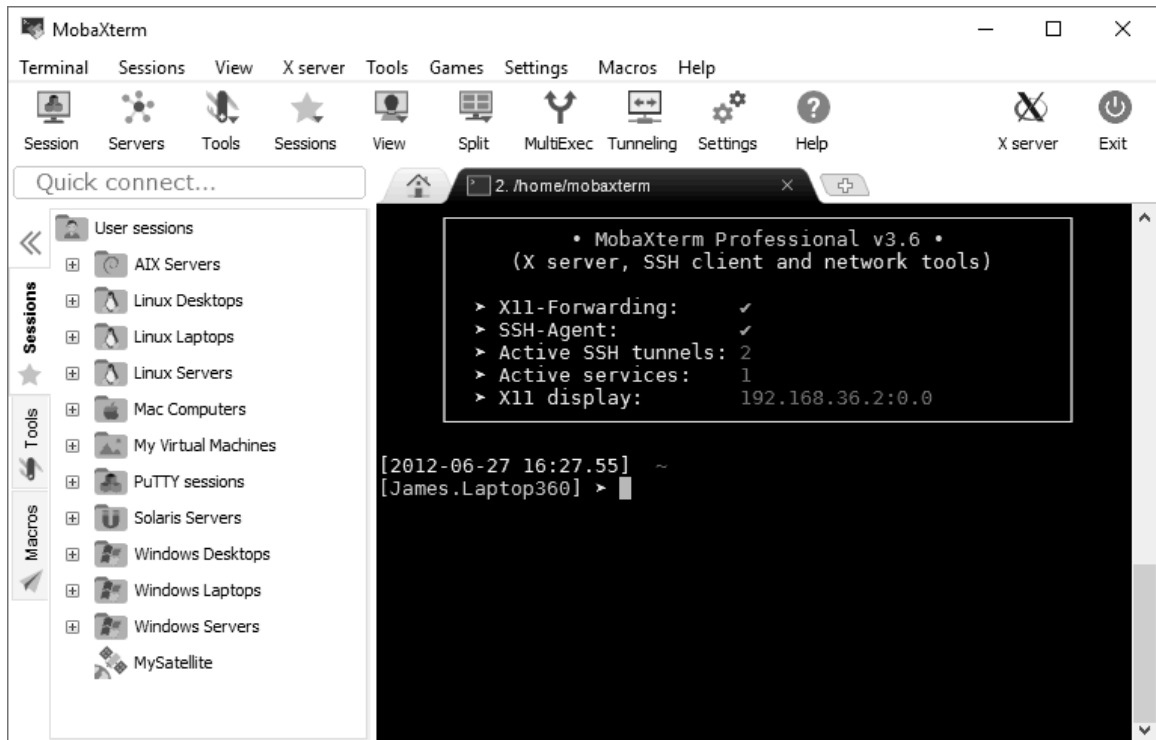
MobaXterm

Terminal Sessions View X server Tools Games Settings Macros Help

Session Servers Tools Sessions View Split MultiExec Tunneling Settings Help X server Exit

Quick connect...

2. /home/mobaxterm

User sessions
AIX Servers
Linux Desktops
Linux Laptops
Linux Servers
Mac Computers
My Virtual Machines
PuTTY sessions
Solaris Servers
Windows Desktops
Windows Laptops
Windows Servers
MySatellite

Sessions
Tools
Macros

• MobaXterm Professional v3.6 •
(X server, SSH client and network tools)

➤ X11-Forwarding: ✔
➤ SSH-Agent: ✔
➤ Active SSH tunnels: 2
➤ Active services: 1
➤ X11 display: 192.168.36.2:0.0

[2012-06-27 16:27.55] ~
[James.Laptop360] ➤